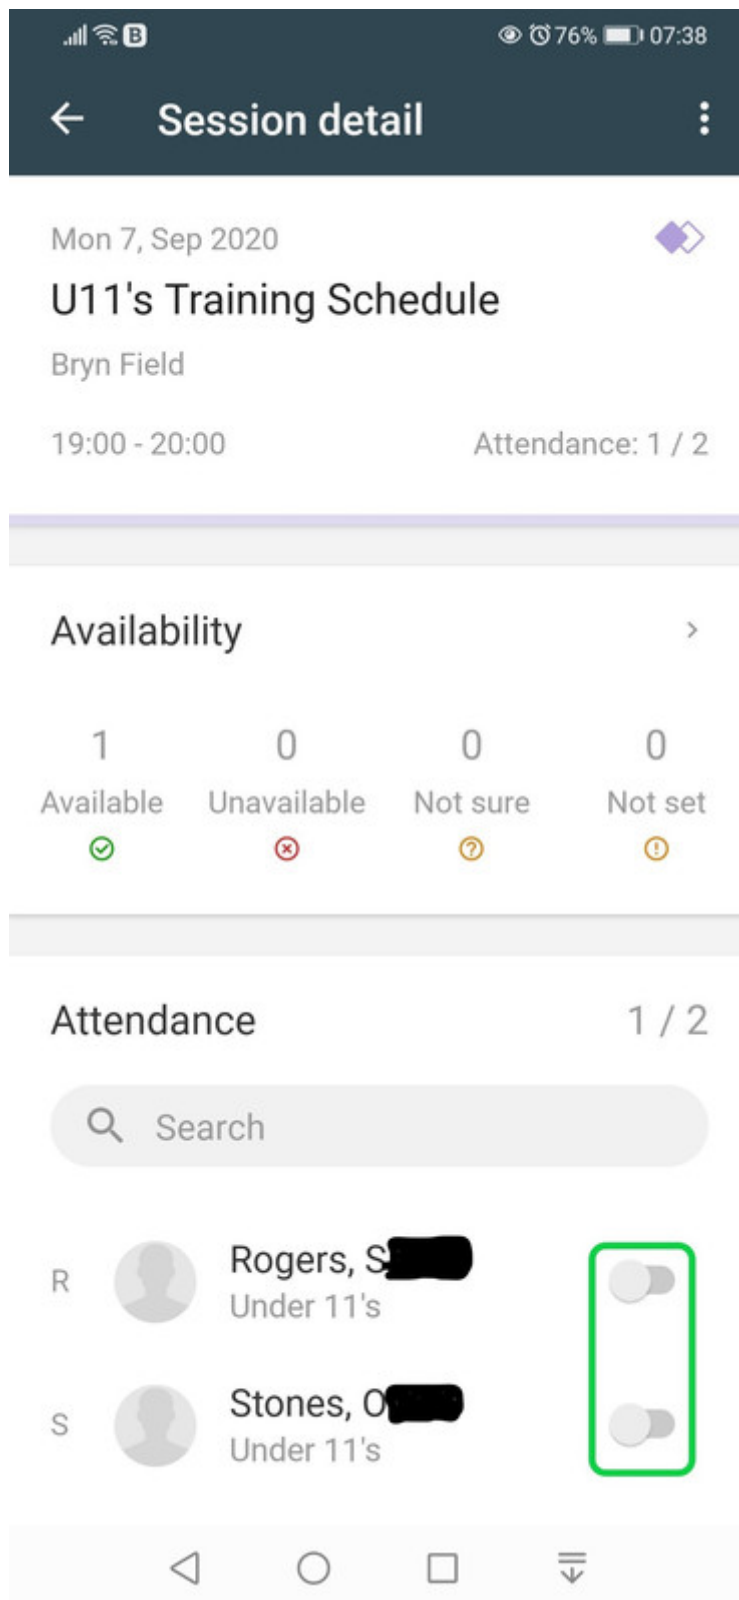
B 76% 07:38

Session detail

Mon 7, Sep 2020

U11's Training Schedule

Bryn Field

19:00 - 20:00

Attendance: 1 / 2

Availability

1 Available

0 Unavailable

0 Not sure

0 Not set

Attendance 1 / 2

Search

R

Rogers, S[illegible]

Under 11's

S

Stones, O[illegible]

Under 11's